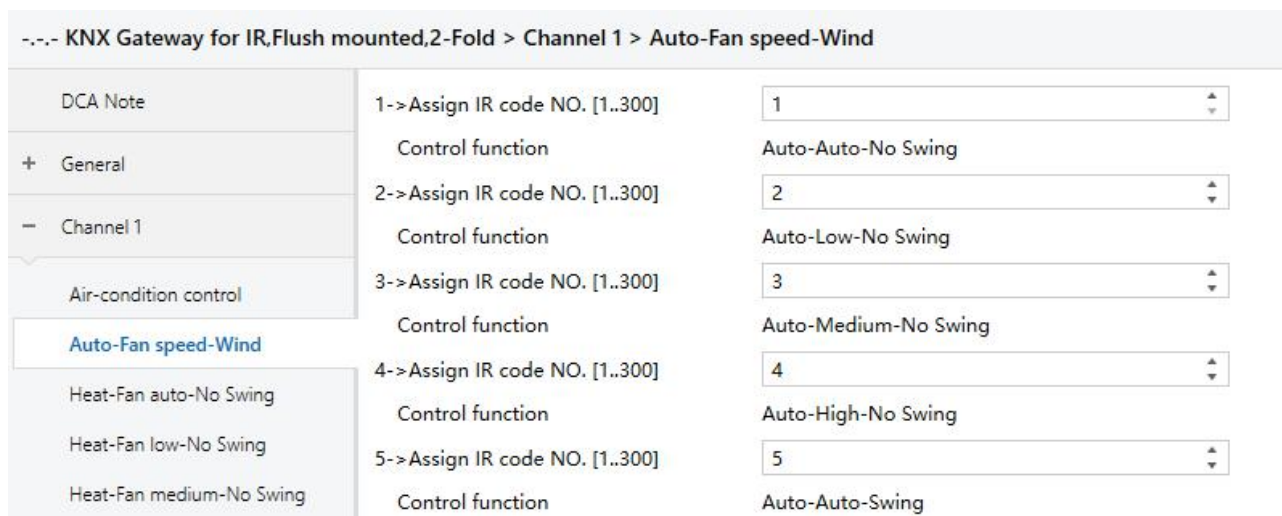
-.-.- KNX Gateway for IR,Flush mounted,2-Fold > Channel 1 > Auto-Fan speed-Wind

DCA Note

+ General

− Channel 1

Air-condition control

Auto-Fan speed-Wind

Heat-Fan auto-No Swing

Heat-Fan low-No Swing

Heat-Fan medium-No Swing

1->Assign IR code NO. [1..300] 1

Control function Auto-Auto-No Swing

2->Assign IR code NO. [1..300] 2

Control function Auto-Low-No Swing

3->Assign IR code NO. [1..300] 3

Control function Auto-Medium-No Swing

4->Assign IR code NO. [1..300] 4

Control function Auto-High-No Swing

5->Assign IR code NO. [1..300] 5

Control function Auto-Auto-Swing